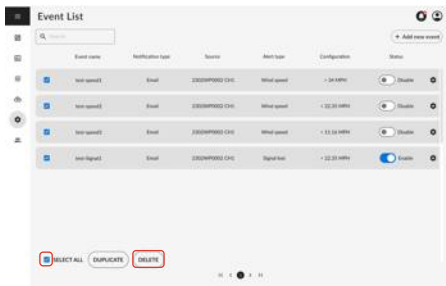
Event List

Search

+ Add new event

| Event name | Notification type | Source | Alert type | Configuration | Status |
|---|---|---|---|---|---|
| test-speed1 | Email | 2302WP0002 CH1 | Wind speed | > 34 MPH | Disable |
| test-speed2 | Email | 2302WP0002 CH1 | Wind speed | < 22.35 MPH | Disable |
| test-speed3 | Email | 2302WP0002 CH1 | Wind speed | < 11.16 MPH | Disable |
| test-Signal1 | Email | 2302WP0002 CH1 | Signal lost | < 22.35 MPH | Enable |

SELECT ALL DUPLICATE DELETE

1